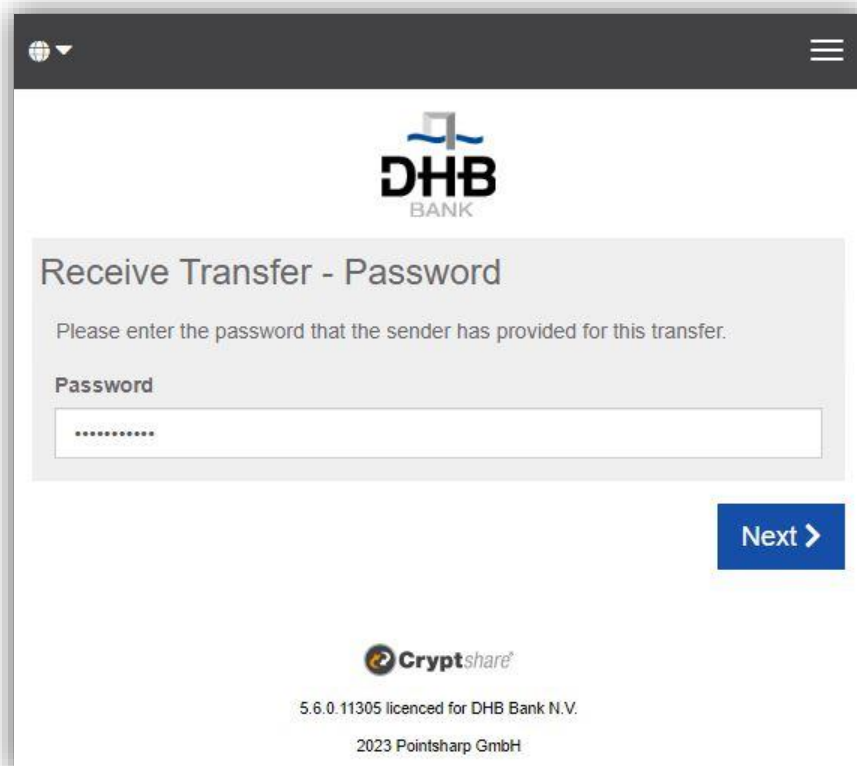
DHB
BANK

Receive Transfer - Password

Please enter the password that the sender has provided for this transfer.

Password

•••••••••••

Next ›

Cryptshare

5.6.0.11305 licenced for DHB Bank N.V.

2023 Pointsharp GmbH